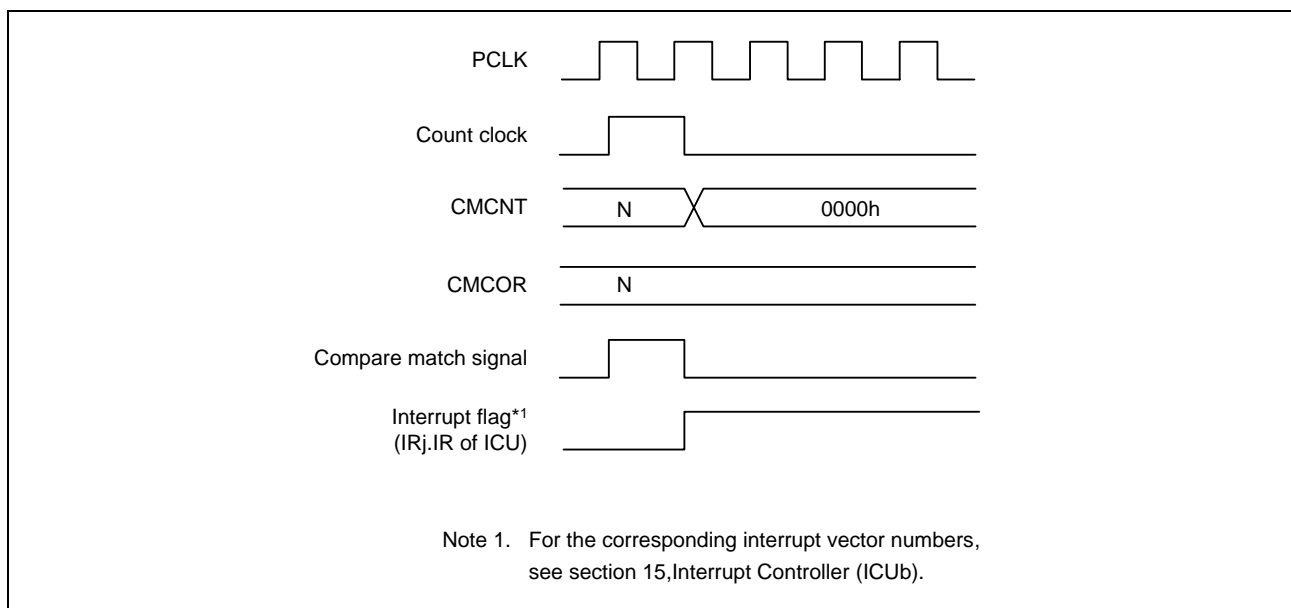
PCLK

Count clock

CMCNT

N

0000h

CMCOR

N

Compare match signal

Interrupt flag*1
(IRj.IR of ICU)

Note 1. For the corresponding interrupt vector numbers, see section 15,Interrupt Controller (ICUb).